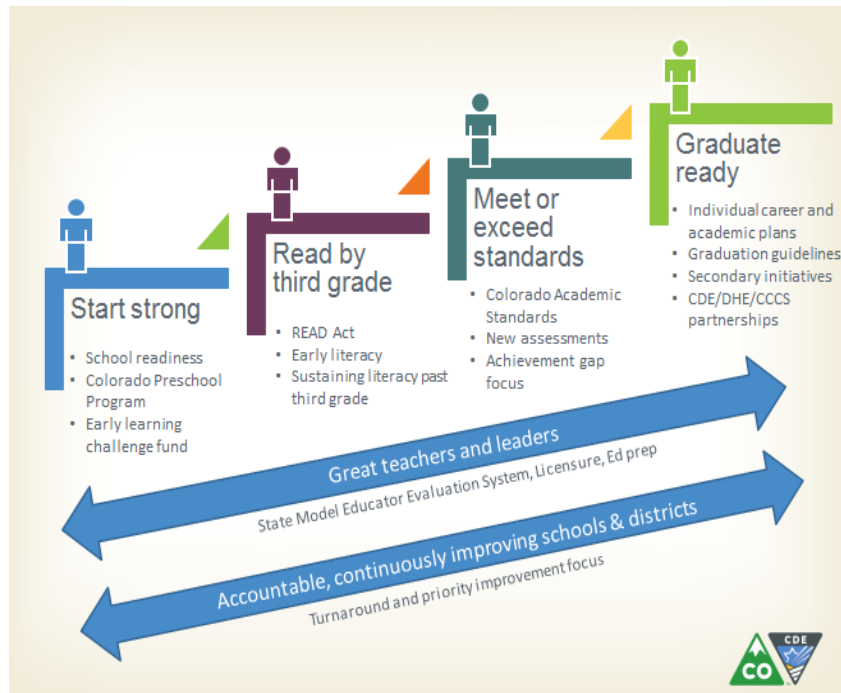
Start strong
- School readiness
- Colorado Preschool Program
- Early learning challenge fund

Read by third grade
- READ Act
- Early literacy
- Sustaining literacy past third grade

Meet or exceed standards
- Colorado Academic Standards
- New assessments
- Achievement gap focus

Graduate ready
- Individual career and academic plans
- Graduation guidelines
- Secondary initiatives
- CDE/DHE/CCCS partnerships

Great teachers and leaders
State Model Educator Evaluation System, Licensure, Ed prep

Accountable, continuously improving schools & districts
Turnaround and priority improvement focus

CO CDE